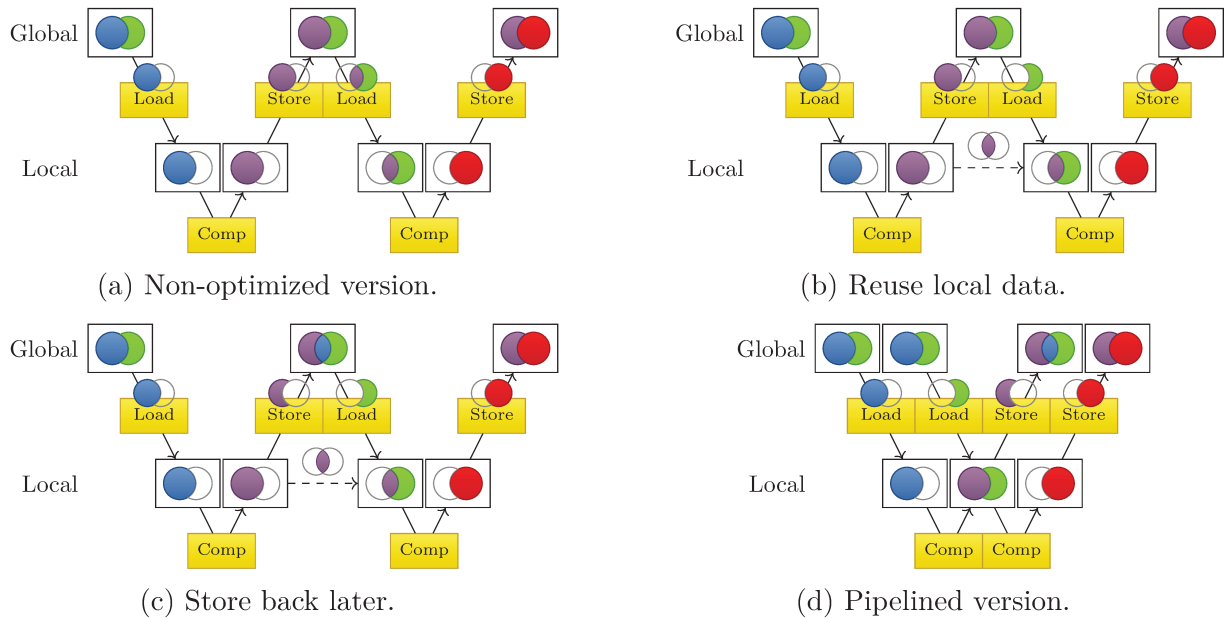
Global

Load

Store

Load

Store

Local

Comp

Comp

(a) Non-optimized version.

Global

Load

Store

Load

Store

Local

Comp

Comp

(b) Reuse local data.

Global

Load

Store

Load

Store

Local

Comp

Comp

(c) Store back later.

Global

Load

Load

Store

Store

Local

Comp

Comp

(d) Pipelined version.